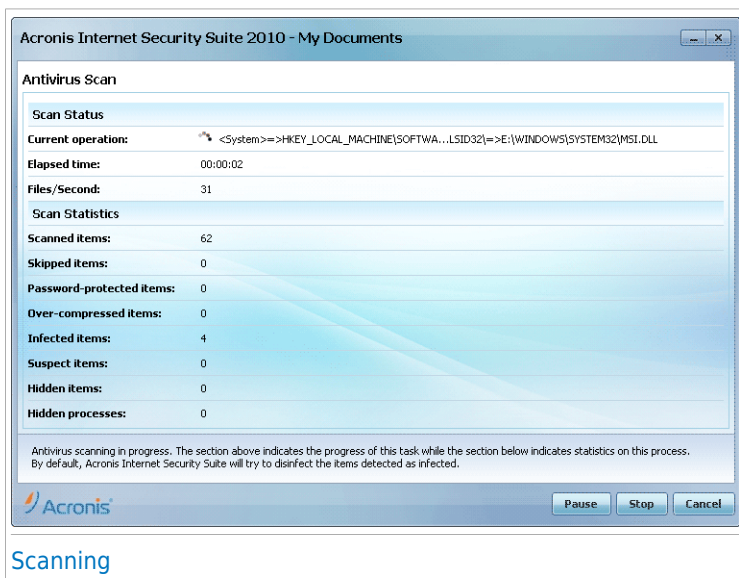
Acronis Internet Security Suite 2010 - My Documents

Antivirus Scan

Scan Status

| | |
|---|---|
| Current operation: | <System>=>HKEY_LOCAL_MACHINE\SOFTWA...LSID32\=>E:\WINDOWS\SYSTEM32\MSI.DLL |
| Elapsed time: | 00:00:02 |
| Files/Second: | 31 |

Scan Statistics

| | |
|---|---|
| Scanned items: | 62 |
| Skipped items: | 0 |
| Password-protected items: | 0 |
| Over-compressed items: | 0 |
| Infected items: | 4 |
| Suspect items: | 0 |
| Hidden items: | 0 |
| Hidden processes: | 0 |

Antivirus scanning in progress. The section above indicates the progress of this task while the section below indicates statistics on this process. By default, Acronis Internet Security Suite will try to disinfect the items detected as infected.

Acronis

Pause Stop Cancel

Scanning